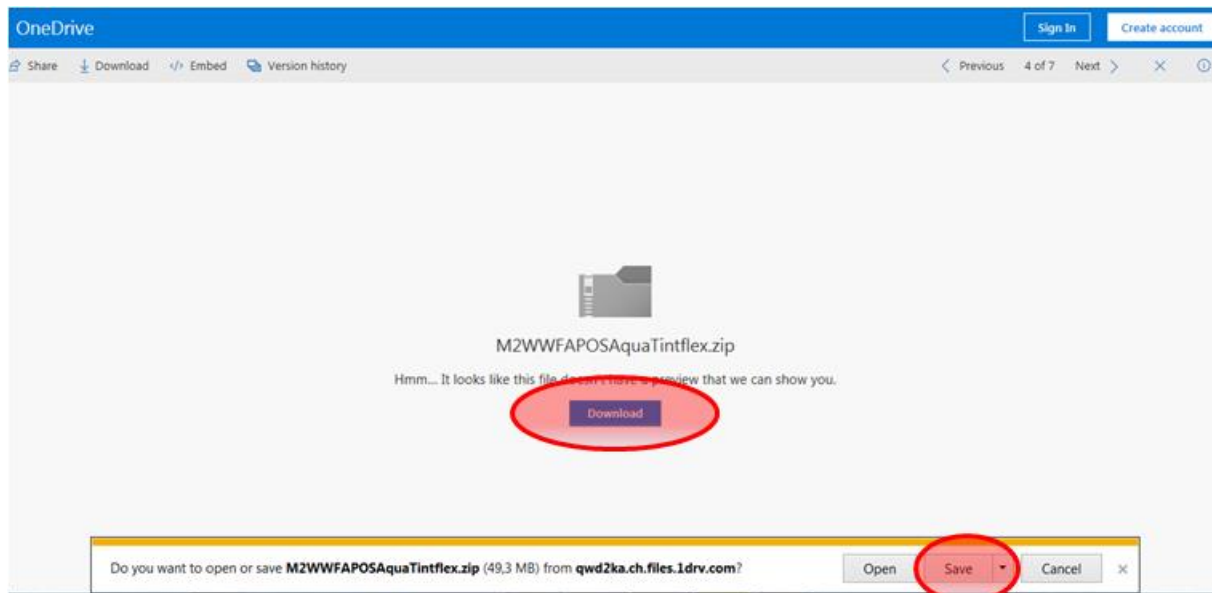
OneDrive

Sign In

Create account

Share

Download

</> Embed

Version history

< Previous

4 of 7

Next >

M2WWFAPOSAquaTintflex.zip

Hmm... It looks like this file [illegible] preview that we can show you.

Download

Do you want to open or save **M2WWFAPOSAquaTintflex.zip** (49,3 MB) from **qwd2ka.ch.files.1drv.com**?

Open

Save

Cancel

×